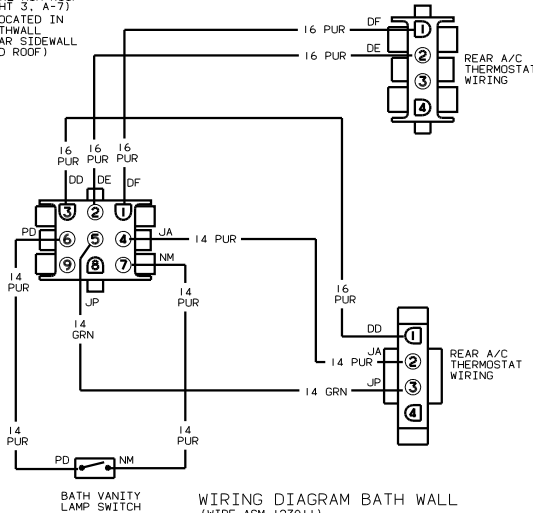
HT 3, A-7)
OCATED IN
THWALL
AR SIDEWALL
D ROOF)

DF
16 PUR
DE
16 PUR
1
2
3
4
REAR A/C
THERMOSTAT
WIRING

16
PUR
16
PUR
16
PUR
DD
DE
DF
3
2
1
PD
6
5
4
JA
14 PUR
9
8
7
NM
14
PUR
JP
14
PUR
14
GRN
16
PUR
DD
1
JA
14 PUR
2
REAR A/C
THERMOSTAT
WIRING
JP
14 GRN
3
4
14
PUR
14
PUR
PD
NM
BATH VANITY
LAMP SWITCH

WIRING DIAGRAM BATH WALL
(WIRE ASM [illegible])